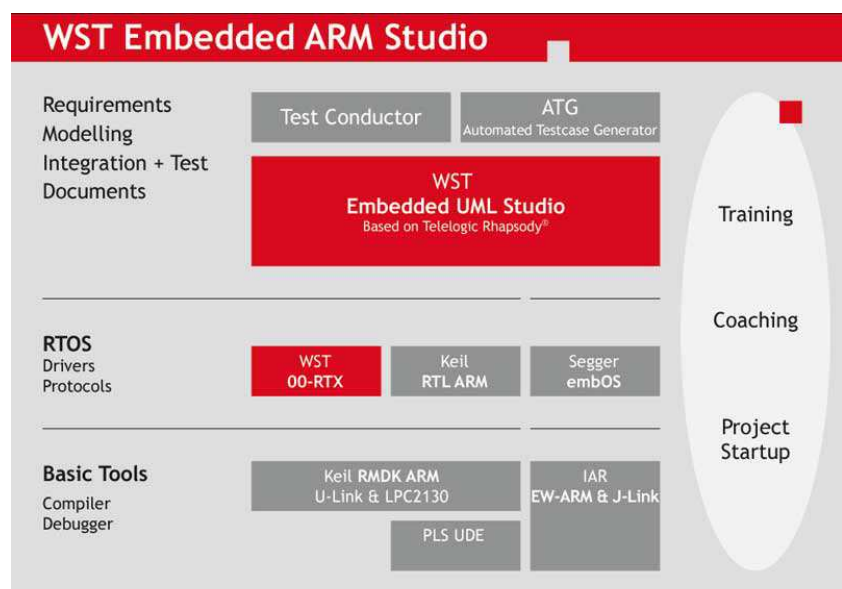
WST Embedded ARM Studio

Requirements
Modelling
Integration + Test
Documents

Test Conductor

ATG
Automated Testcase Generator

WST
Embedded UML Studio
Based on Telelogic Rhapsody®

Training

Coaching

Project
Startup

RTOS
Drivers
Protocols

WST
OO-RTX

Keil
RTL ARM

Segger
embOS

Basic Tools
Compiler
Debugger

Keil RMDK ARM
U-Link & LPC2130

IAR
EW-ARM & J-Link

PLS UDE